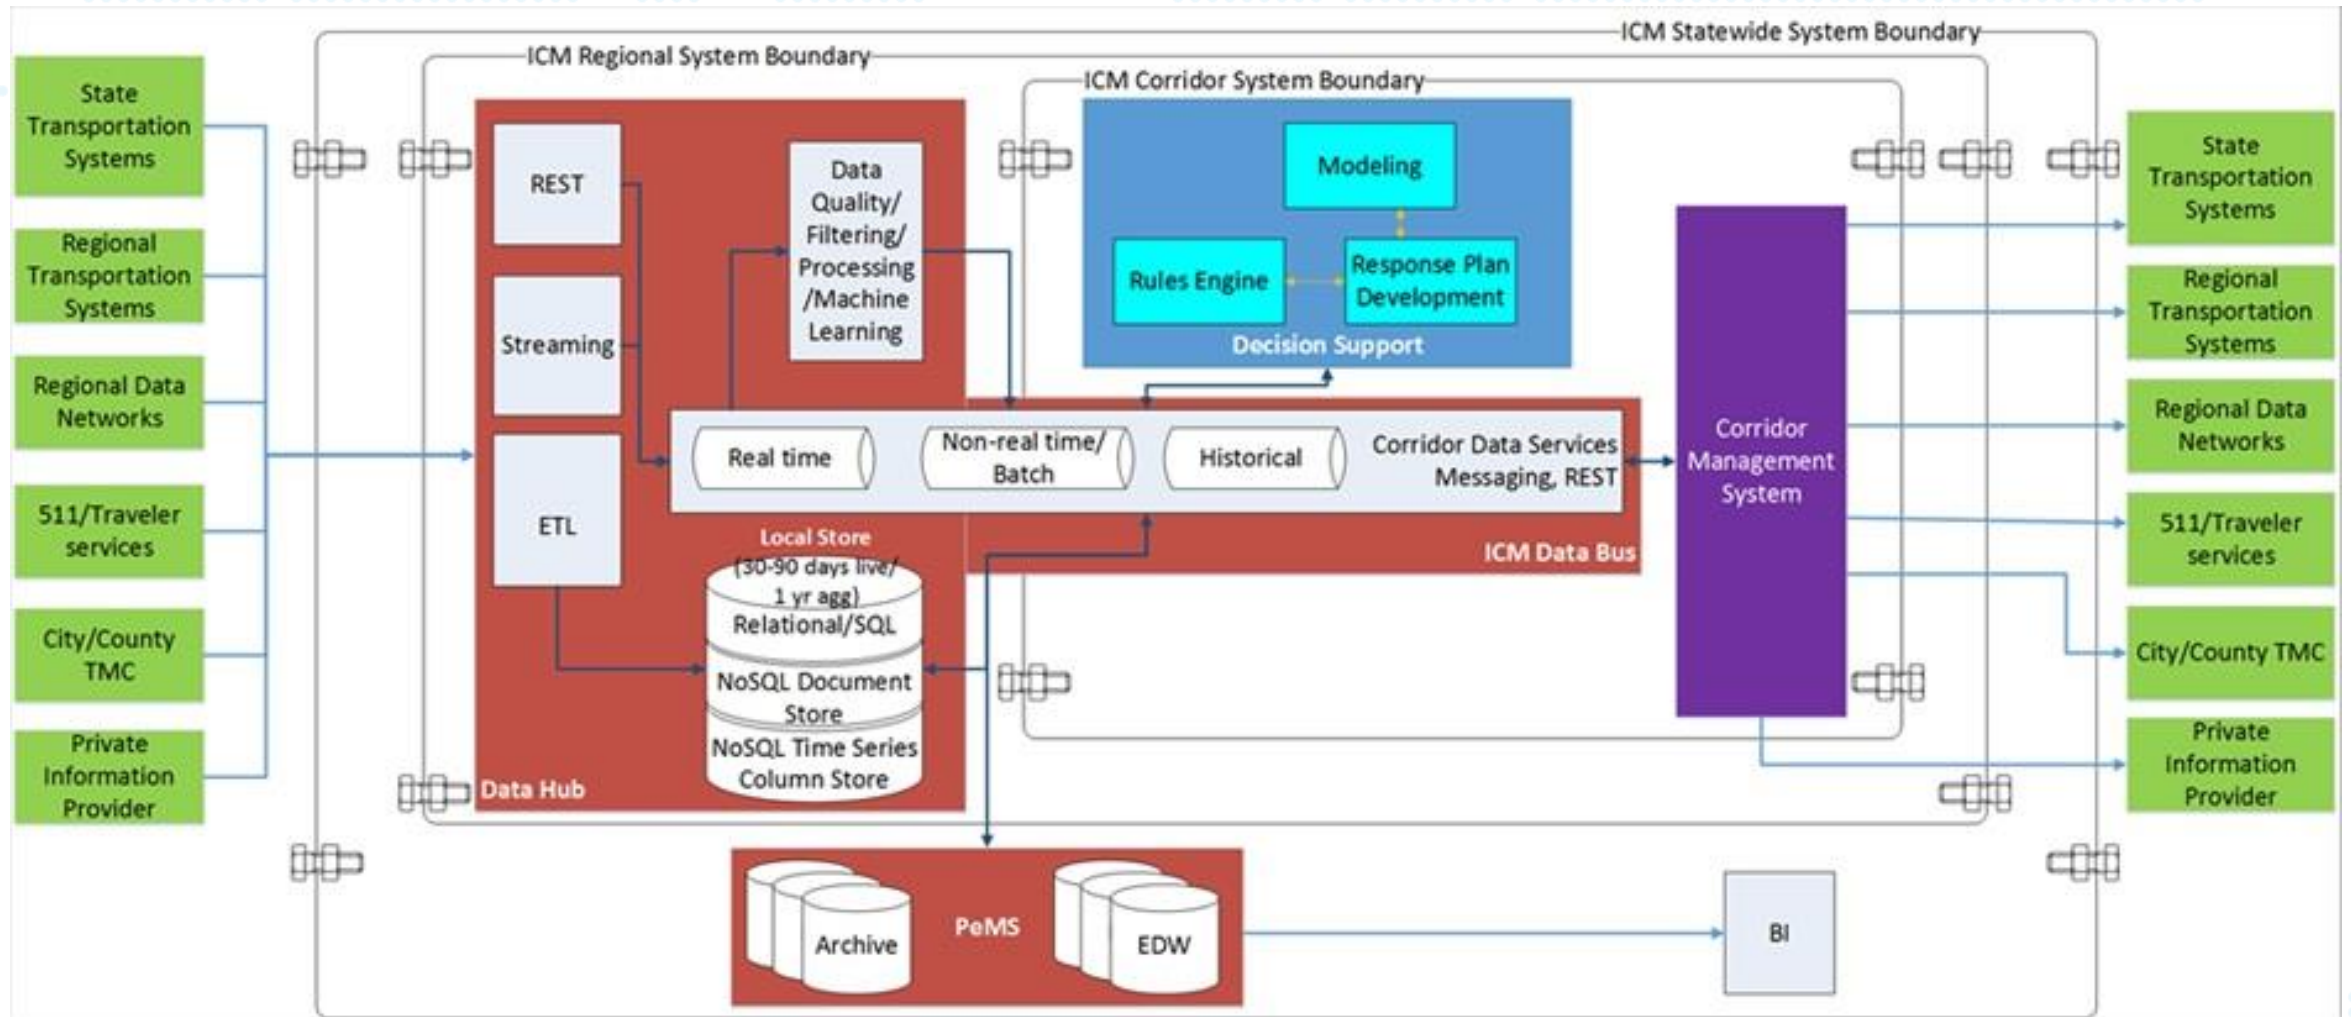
ICM Statewide System Boundary

ICM Regional System Boundary

ICM Corridor System Boundary

State Transportation Systems

Regional Transportation Systems

Regional Data Networks

511/Traveler services

City/County TMC

Private Information Provider

REST

Streaming

ETL

Data Quality/ Filtering/ Processing /Machine Learning

Modeling

Rules Engine

Response Plan Development

Decision Support

Real time

Non-real time/ Batch

Historical

Corridor Data Services Messaging, REST

ICM Data Bus

Local Store (30-90 days live/ 1 yr agg)

Relational/SQL

NoSQL Document Store

NoSQL Time Series Column Store

Data Hub

Corridor Management System

State Transportation Systems

Regional Transportation Systems

Regional Data Networks

511/Traveler services

City/County TMC

Private Information Provider

Archive

PeMS

EDW

BI